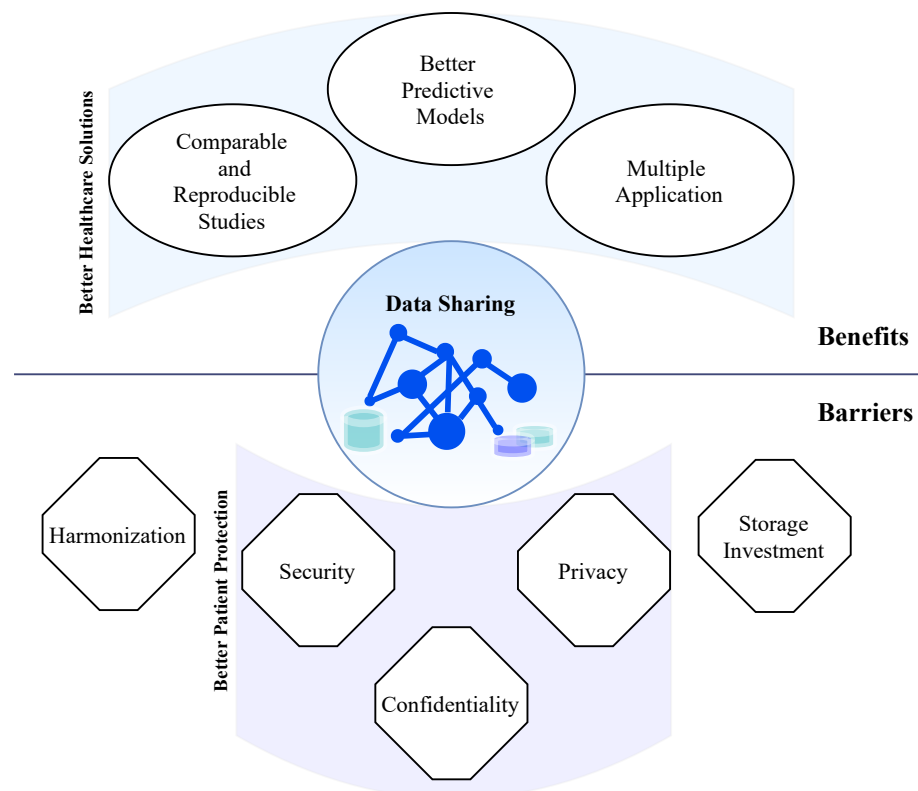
Better Healthcare Solutions

Better Predictive Models

Comparable and Reproducible Studies

Multiple Application

Data Sharing

Benefits

Barriers

Better Patient Protection

Harmonization

Security

Privacy

Storage Investment

Confidentiality